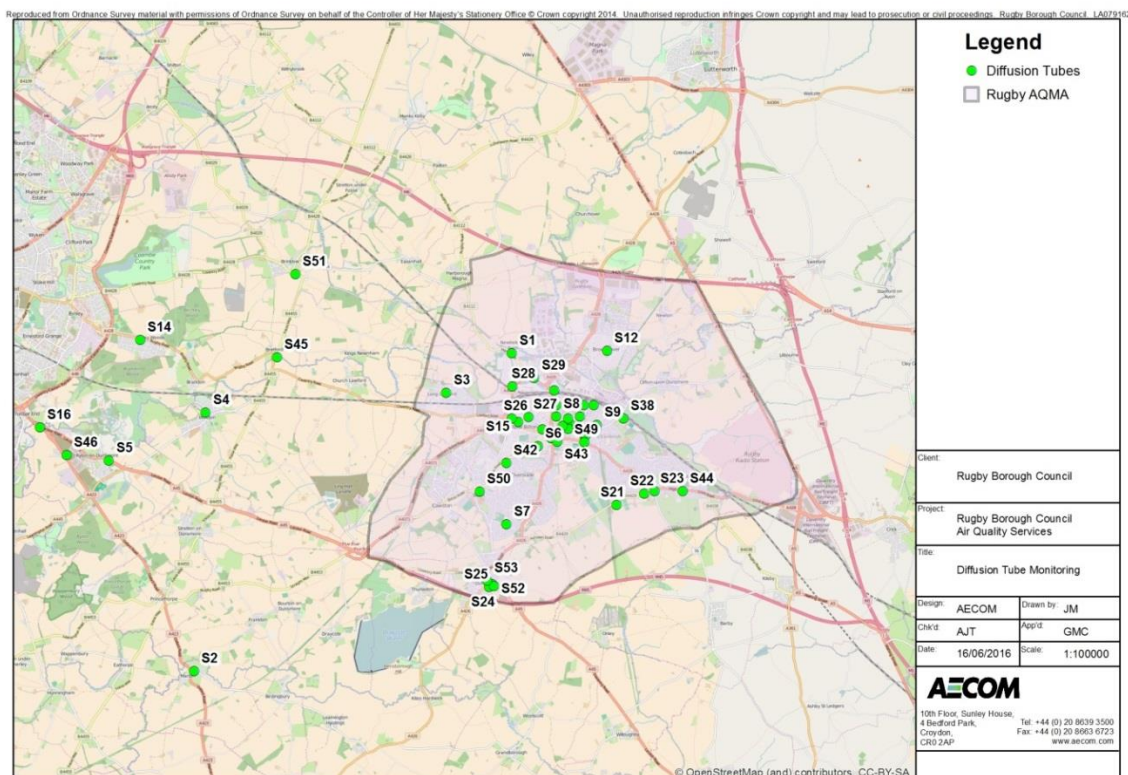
Reproduced from Ordnance Survey material with permissions of Ordnance Survey on behalf of the Controller of Her Majesty's Stationery Office © Crown copyright 2014. Unauthorised reproduction infringes Crown copyright and may lead to prosecution or civil proceedings. Rugby Borough Council. LA07916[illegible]

Legend
Diffusion Tubes
Rugby AQMA

S51
S14
S45
S1
S12
S29
S28
S3
S4
S8
S26
S27
S9
S38
S16
S15
S6
S49
S46
S5
S42
S43
S50
S22
S23
S44
S21
S7
S53
S25
S52
S24
S2

© OpenStreetMap (and) contributors, CC-BY-SA

Client:
Rugby Borough Council

Project:
Rugby Borough Council
Air Quality Services

Title:
Diffusion Tube Monitoring

| Design: AECOM | Drawn by: JM |
|---|---|
| Chk'd: AJT | App'd: GMC |
| Date: 16/06/2016 | Scale: 1:100000 |

AECOM
10th Floor, Sunley House,
4 Bedford Park,
Croydon,
CR0 2AP
Tel: +44 (0) 20 8639 3500
Fax: +44 (0) 20 8663 6723
www.aecom.com